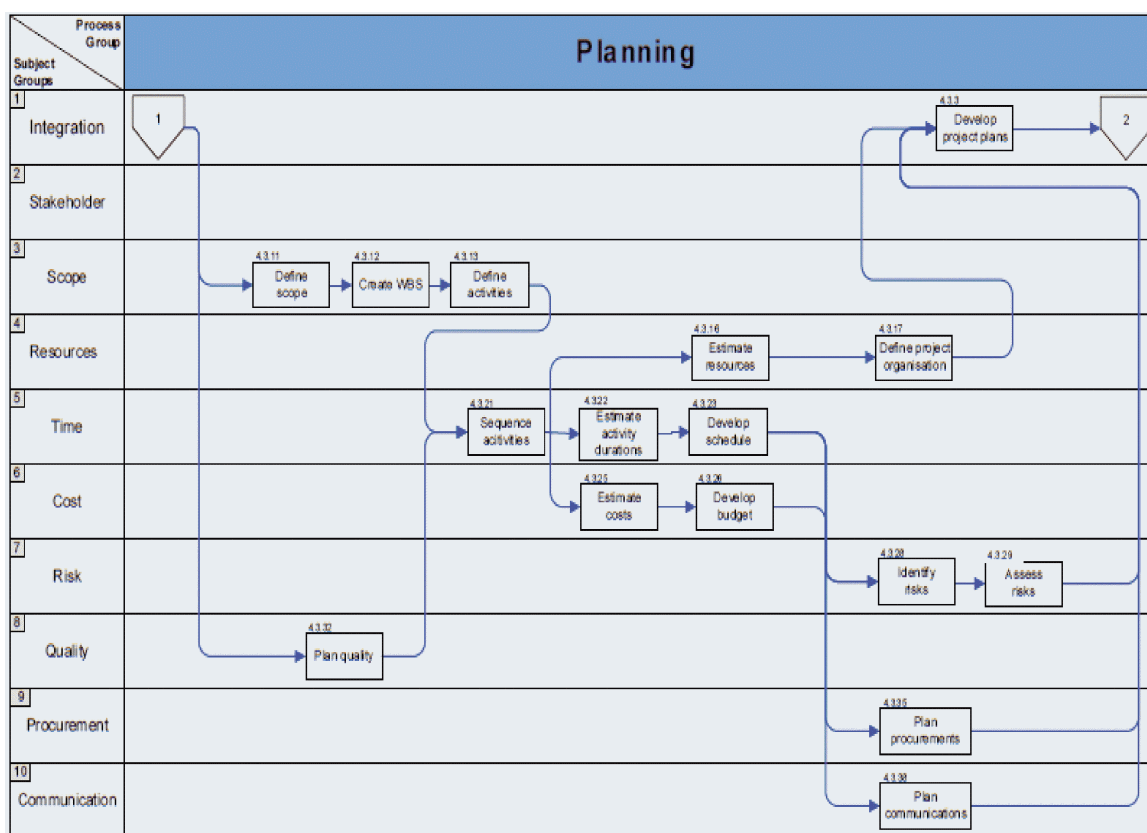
Process Group
Subject Groups

Planning

1 Integration
2 Stakeholder
3 Scope
4 Resources
5 Time
6 Cost
7 Risk
8 Quality
9 Procurement
10 Communication

1

4.3.3 Develop project plans

2

4.3.11 Define scope
4.3.12 Create WBS
4.3.13 Define activities

4.3.16 Estimate resources
4.3.17 Define project organisation

4.3.21 Sequence activities
4.3.22 Estimate activity durations
4.3.23 Develop schedule

4.3.25 Estimate costs
4.3.26 Develop budget

4.3.28 Identify risks
4.3.29 Assess risks

4.3.32 Plan quality

4.3.35 Plan procurements

4.3.38 Plan communications